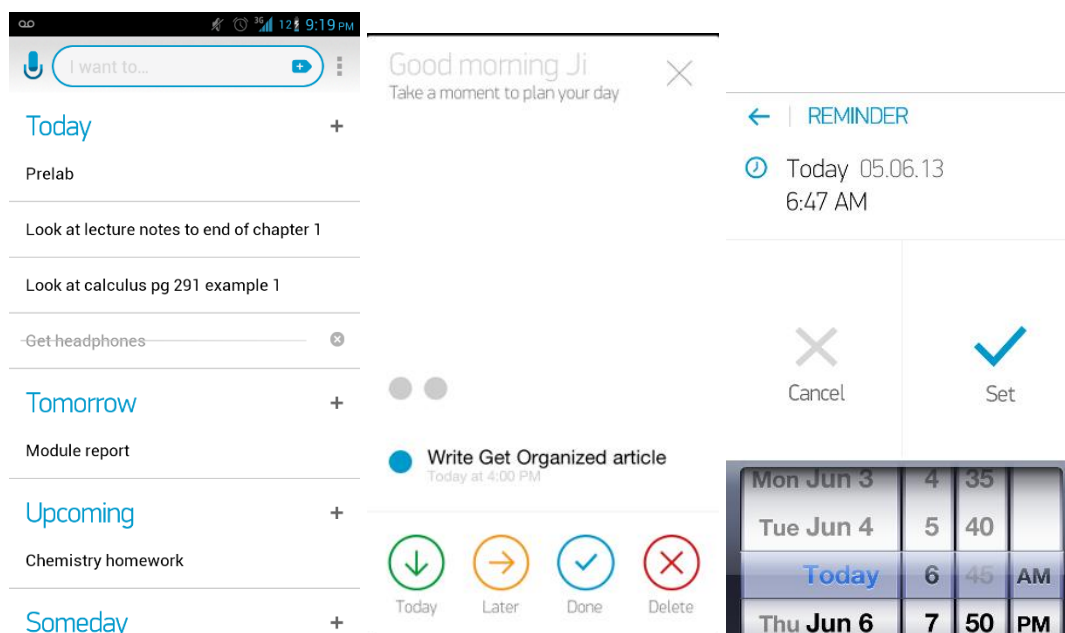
3G 12 9:19 PM

I want to...

Today +

Prelab

Look at lecture notes to end of chapter 1

Look at calculus pg 291 example 1

Get headphones

Tomorrow +

Module report

Upcoming +

Chemistry homework

Someday +

Good morning Ji

Take a moment to plan your day

Write Get Organized article

Today at 4:00 PM

Today

Later

Done

Delete

REMINDER

Today 05.06.13

6:47 AM

Cancel

Set

| Mon Jun 3 | 4 | 35 | |
|---|---|---|---|
| Tue Jun 4 | 5 | 40 | |
| Today | 6 | 45 | AM |
| Thu Jun 6 | 7 | 50 | PM |